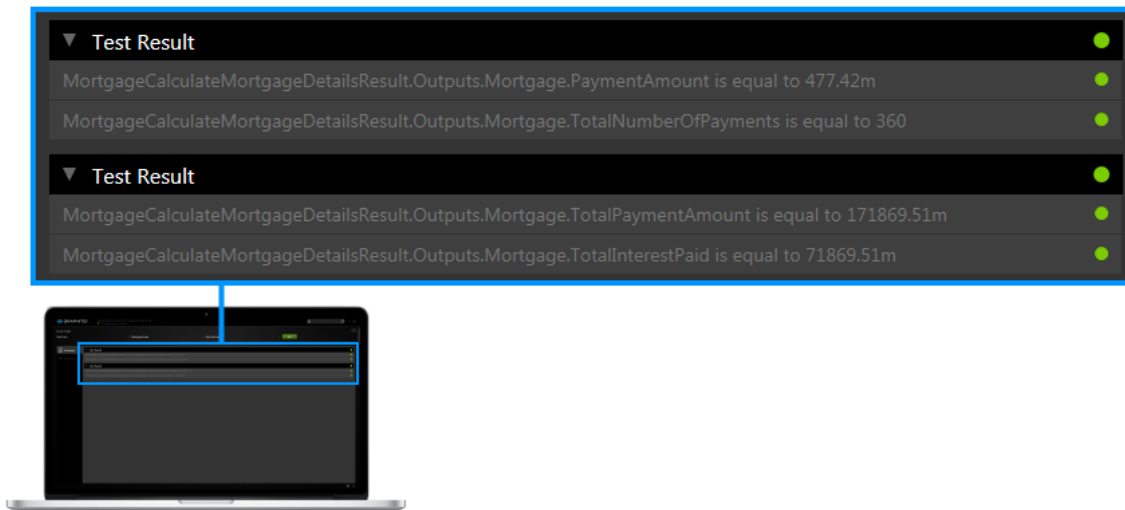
▼ Test Result

MortgageCalculateMortgageDetailsResult.Outputs.Mortgage.PaymentAmount is equal to 477.42m

MortgageCalculateMortgageDetailsResult.Outputs.Mortgage.TotalNumberOfPayments is equal to 360

▼ Test Result

MortgageCalculateMortgageDetailsResult.Outputs.Mortgage.TotalPaymentAmount is equal to 171869.51m

MortgageCalculateMortgageDetailsResult.Outputs.Mortgage.TotalInterestPaid is equal to 71869.51m

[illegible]